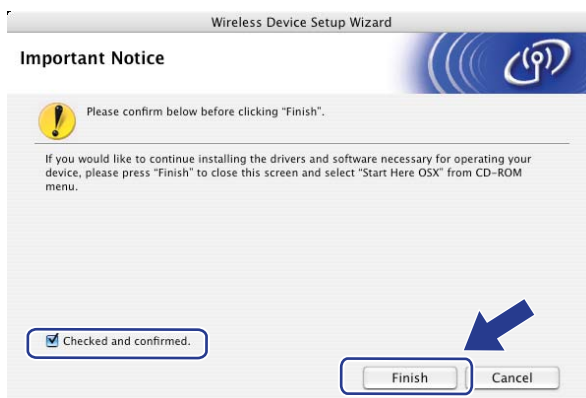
Wireless Device Setup Wizard

Important Notice

Please confirm below before clicking "Finish".

If you would like to continue installing the drivers and software necessary for operating your device, please press "Finish" to close this screen and select "Start Here OSX" from CD-ROM menu.

Checked and confirmed.

Finish

Cancel